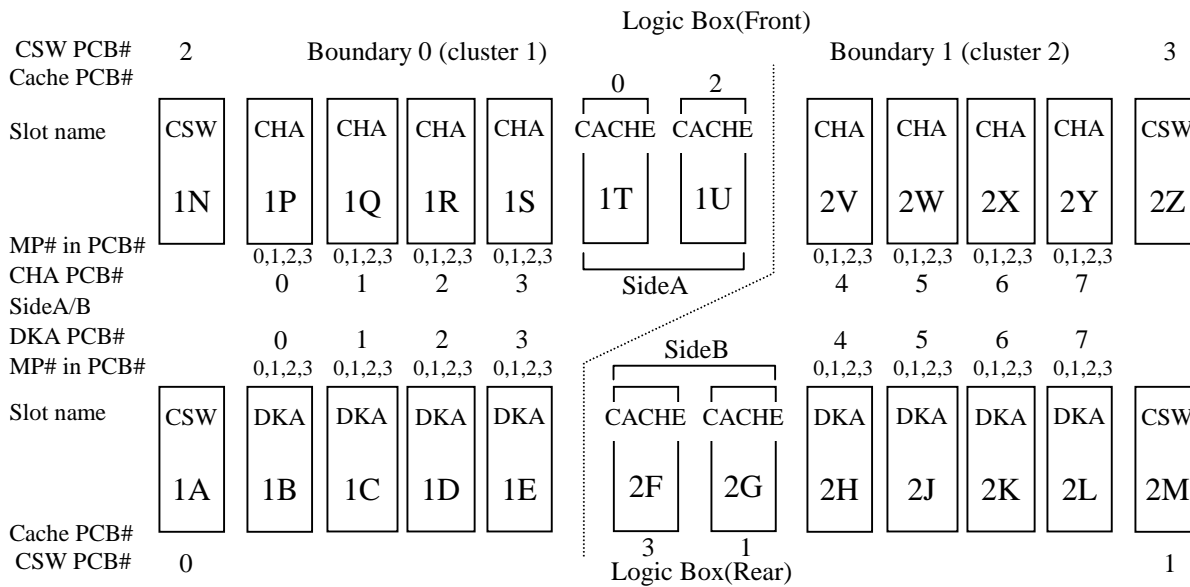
Logic Box(Front)

CSW PCB# 2 Boundary 0 (cluster 1) Boundary 1 (cluster 2) 3
Cache PCB# 0 2

Slot name CSW CHA CHA CHA CHA CACHE CACHE CHA CHA CHA CHA CSW

1N 1P 1Q 1R 1S 1T 1U 2V 2W 2X 2Y 2Z

MP# in PCB# 0,1,2,3 0,1,2,3 0,1,2,3 0,1,2,3 0,1,2,3 0,1,2,3 0,1,2,3 0,1,2,3
CHA PCB# 0 1 2 3 SideA 4 5 6 7
SideA/B
DKA PCB# 0 1 2 3 4 5 6 7
MP# in PCB# 0,1,2,3 0,1,2,3 0,1,2,3 0,1,2,3 SideB 0,1,2,3 0,1,2,3 0,1,2,3 0,1,2,3

Slot name CSW DKA DKA DKA DKA CACHE CACHE DKA DKA DKA DKA CSW

1A 1B 1C 1D 1E 2F 2G 2H 2J 2K 2L 2M

Cache PCB# 3 1
CSW PCB# 0 Logic Box(Rear) 1